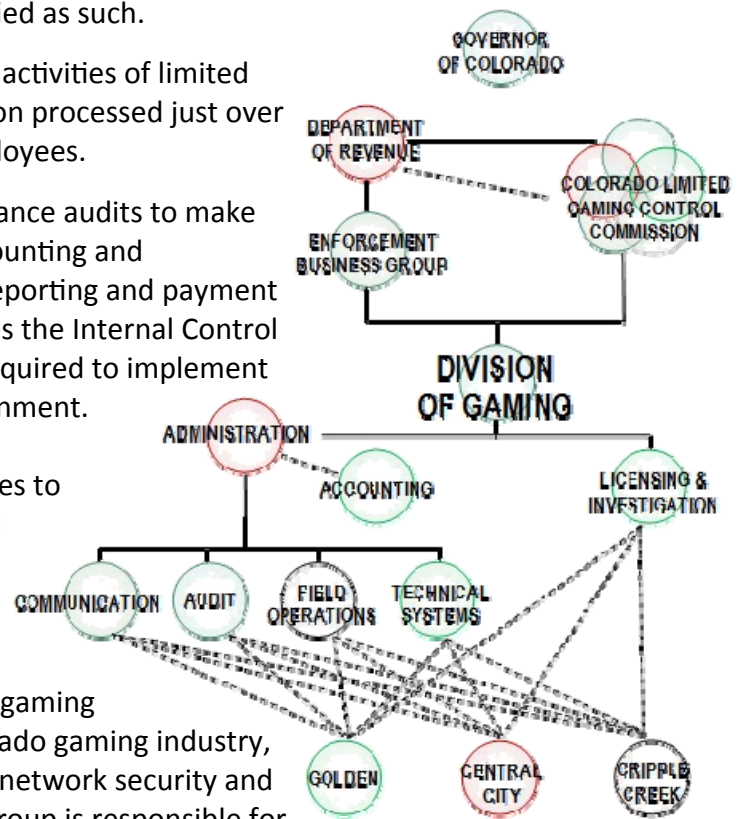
ed as such.

activities of limited on processed just over loyees.

ance audits to make ounting and eporting and payment s the Internal Control quired to implement nment.

es to

gaming ado gaming industry, network security and roup is responsible for

GOVERNOR OF COLORADO

DEPARTMENT OF REVENUE

COLORADO LIMITED GAMING CONTROL COMMISSION

ENFORCEMENT BUSINESS GROUP

DIVISION OF GAMING

ADMINISTRATION

ACCOUNTING

LICENSING & INVESTIGATION

COMMUNICATION

AUDIT

FIELD OPERATIONS

TECHNICAL SYSTEMS

GOLDEN

CENTRAL CITY

CRIPPLE CREEK